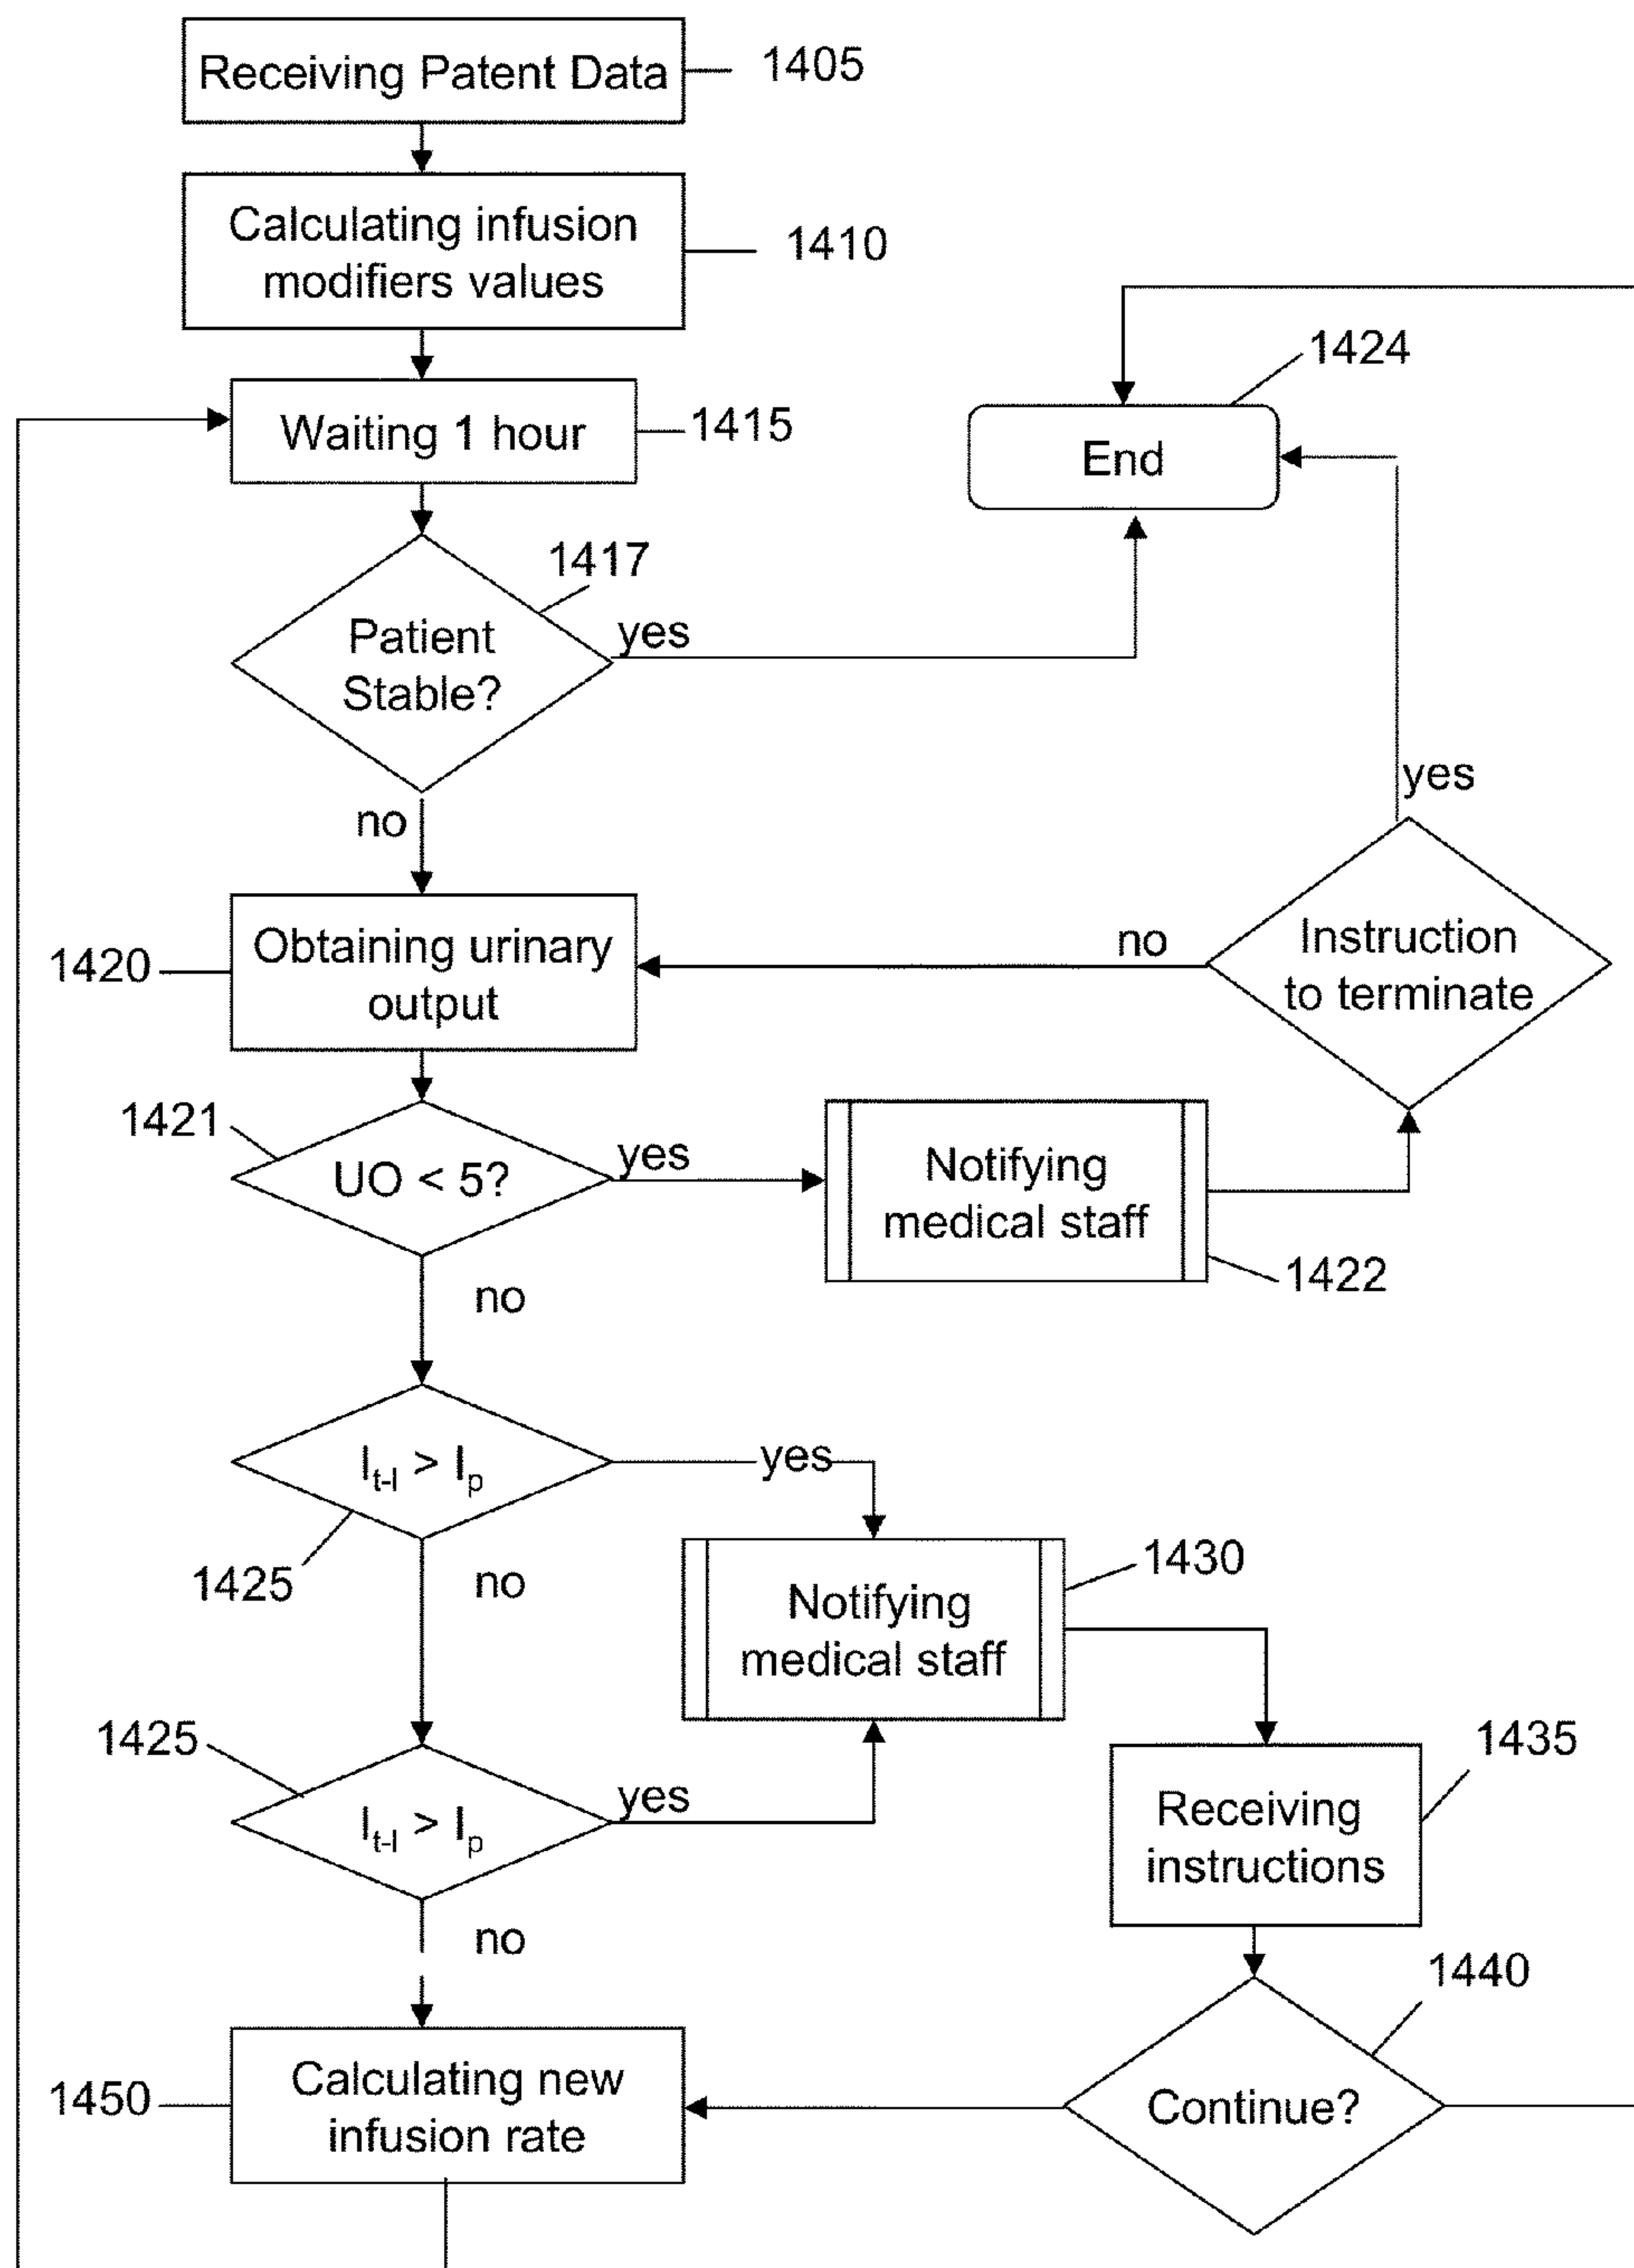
Receiving Patent Data
1405

Calculating infusion modifiers values
1410

Waiting 1 hour
1415

1424
End

1417
Patient Stable?
yes
no

yes
Instruction to terminate
no

1420
Obtaining urinary output

1421
UO < 5?
yes
Notifying medical staff
1422
no

$I_{t-I} > I_p$
yes
1425
no

Notifying medical staff
1430

1425
$I_{t-I} > I_p$
yes
no

Receiving instructions
1435

1440
Continue?

1450
Calculating new infusion rate